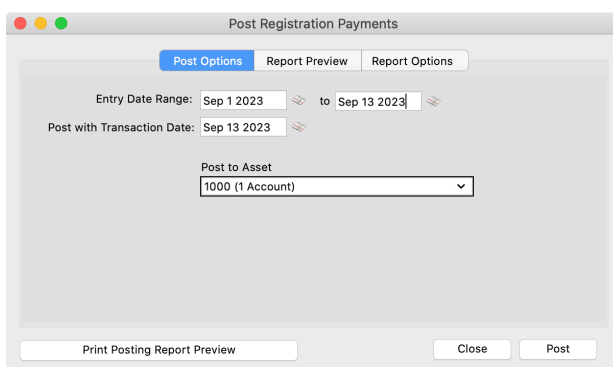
Post Registration Payments

Post Options | Report Preview | Report Options

Entry Date Range: Sep 1 2023 to Sep 13 2023

Post with Transaction Date: Sep 13 2023

Post to Asset

1000 (1 Account)

Print Posting Report Preview

Close

Post